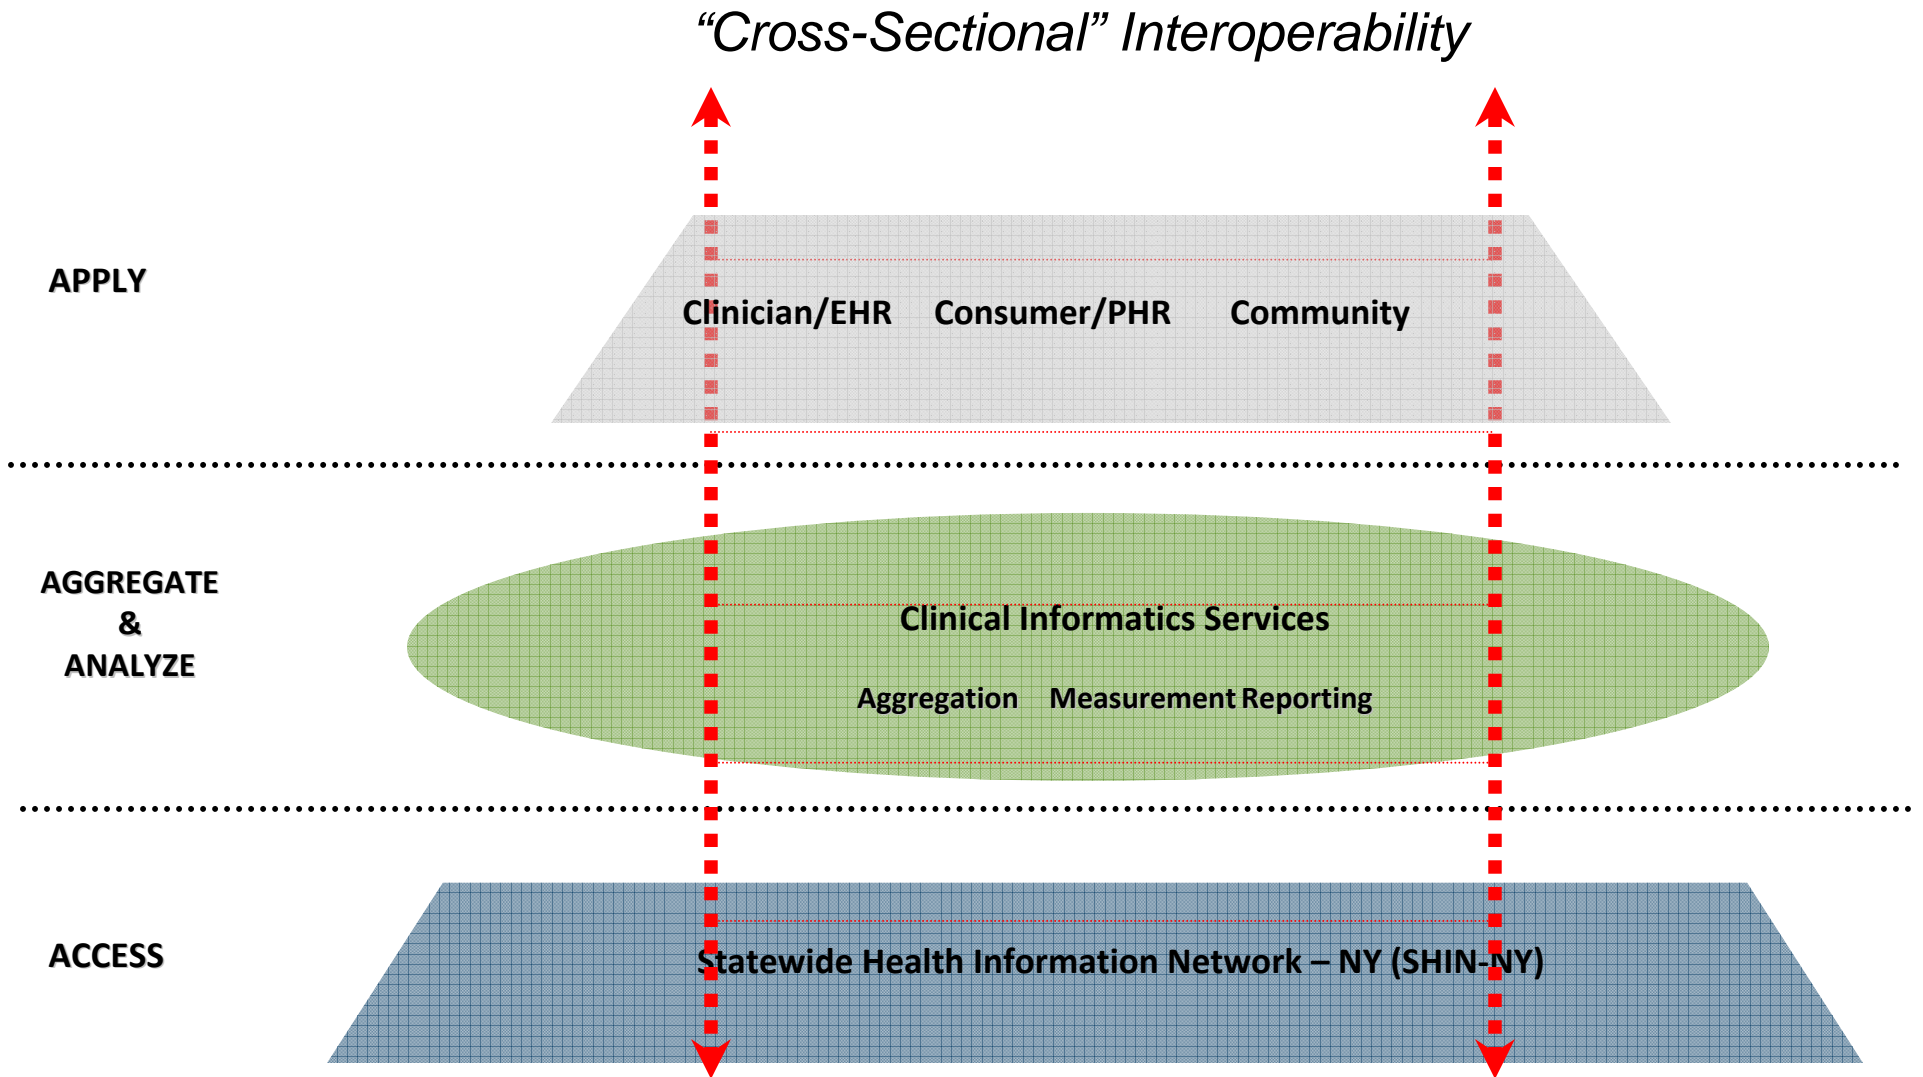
“Cross-Sectional” Interoperability

APPLY

Clinician/EHR Consumer/PHR Community

AGGREGATE & ANALYZE

Clinical Informatics Services

Aggregation Measurement Reporting

ACCESS

Statewide Health Information Network – NY (SHIN-NY)